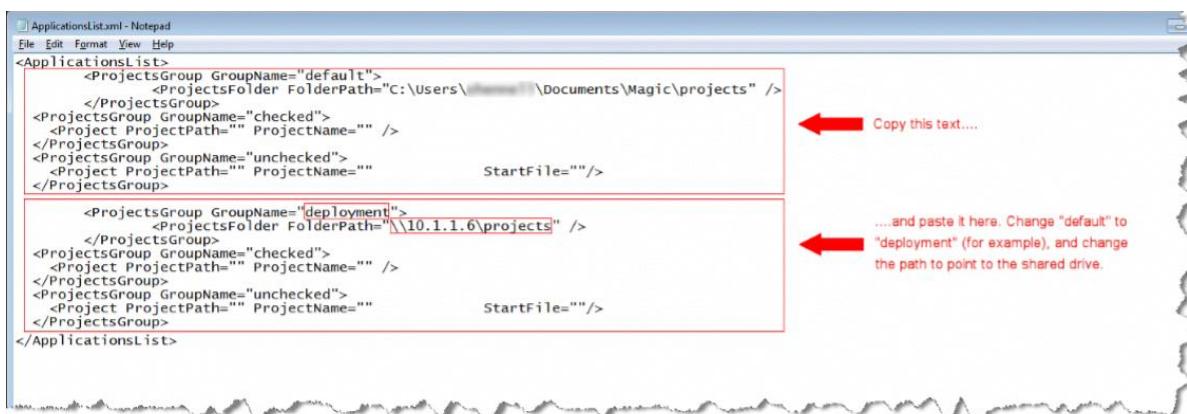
ApplicationsList.xml - Notepad
File Edit Format View Help
<ApplicationsList>
<ProjectsGroup GroupName="default">
<ProjectsFolder FolderPath="C:\Users\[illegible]\Documents\Magic\projects" />
</ProjectsGroup>
<ProjectsGroup GroupName="checked">
<Project ProjectPath="" ProjectName="" />
</ProjectsGroup>
<ProjectsGroup GroupName="unchecked">
<Project ProjectPath="" ProjectName="" StartFile=""/>
</ProjectsGroup>

Copy this text....

<ProjectsGroup GroupName="deployment">
<ProjectsFolder FolderPath="\\10.1.1.6\projects" />
</ProjectsGroup>
<ProjectsGroup GroupName="checked">
<Project ProjectPath="" ProjectName="" />
</ProjectsGroup>
<ProjectsGroup GroupName="unchecked">
<Project ProjectPath="" ProjectName="" StartFile=""/>
</ProjectsGroup>
</ApplicationsList>

....and paste it here. Change "default" to "deployment" (for example), and change the path to point to the shared drive.